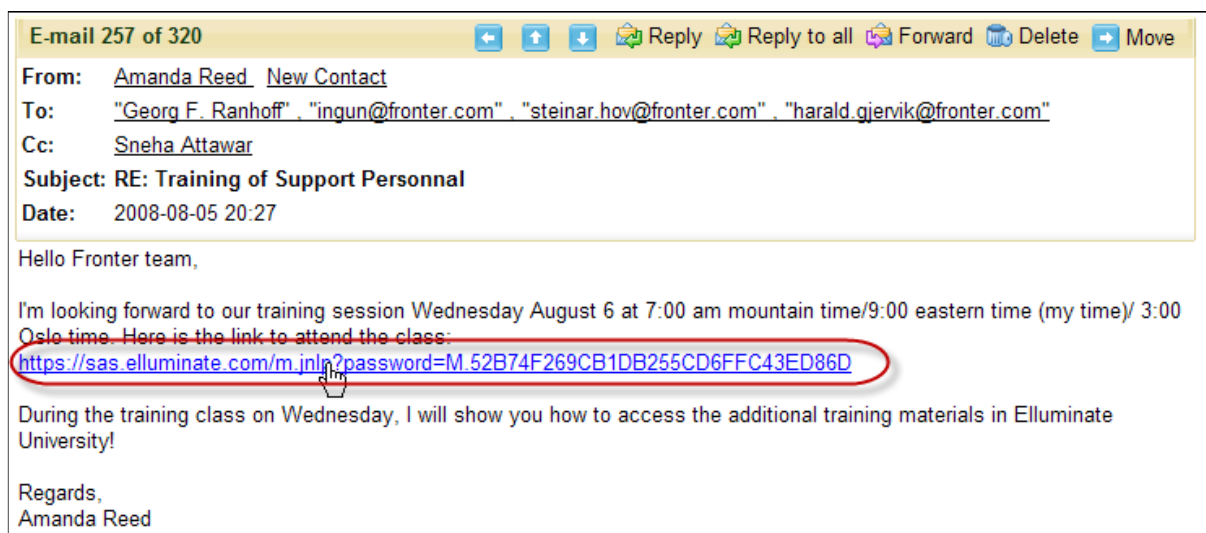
E-mail 257 of 320 Reply Reply to all Forward Delete Move

From: Amanda Reed New Contact

To: "Georg F. Ranhoff" , "ingun@fronter.com" , "steinar.hov@fronter.com" , "harald.gjervik@fronter.com"

Cc: Sneha Attawar

Subject: RE: Training of Support Personnal

Date: 2008-08-05 20:27

Hello Fronter team,

I'm looking forward to our training session Wednesday August 6 at 7:00 am mountain time/9:00 eastern time (my time)/ 3:00 Oslo time. Here is the link to attend the class:
https://sas.elluminate.com/m.jnlp?password=M.52B74F269CB1DB255CD6FFC43ED86D

During the training class on Wednesday, I will show you how to access the additional training materials in Elluminate University!

Regards,
Amanda Reed